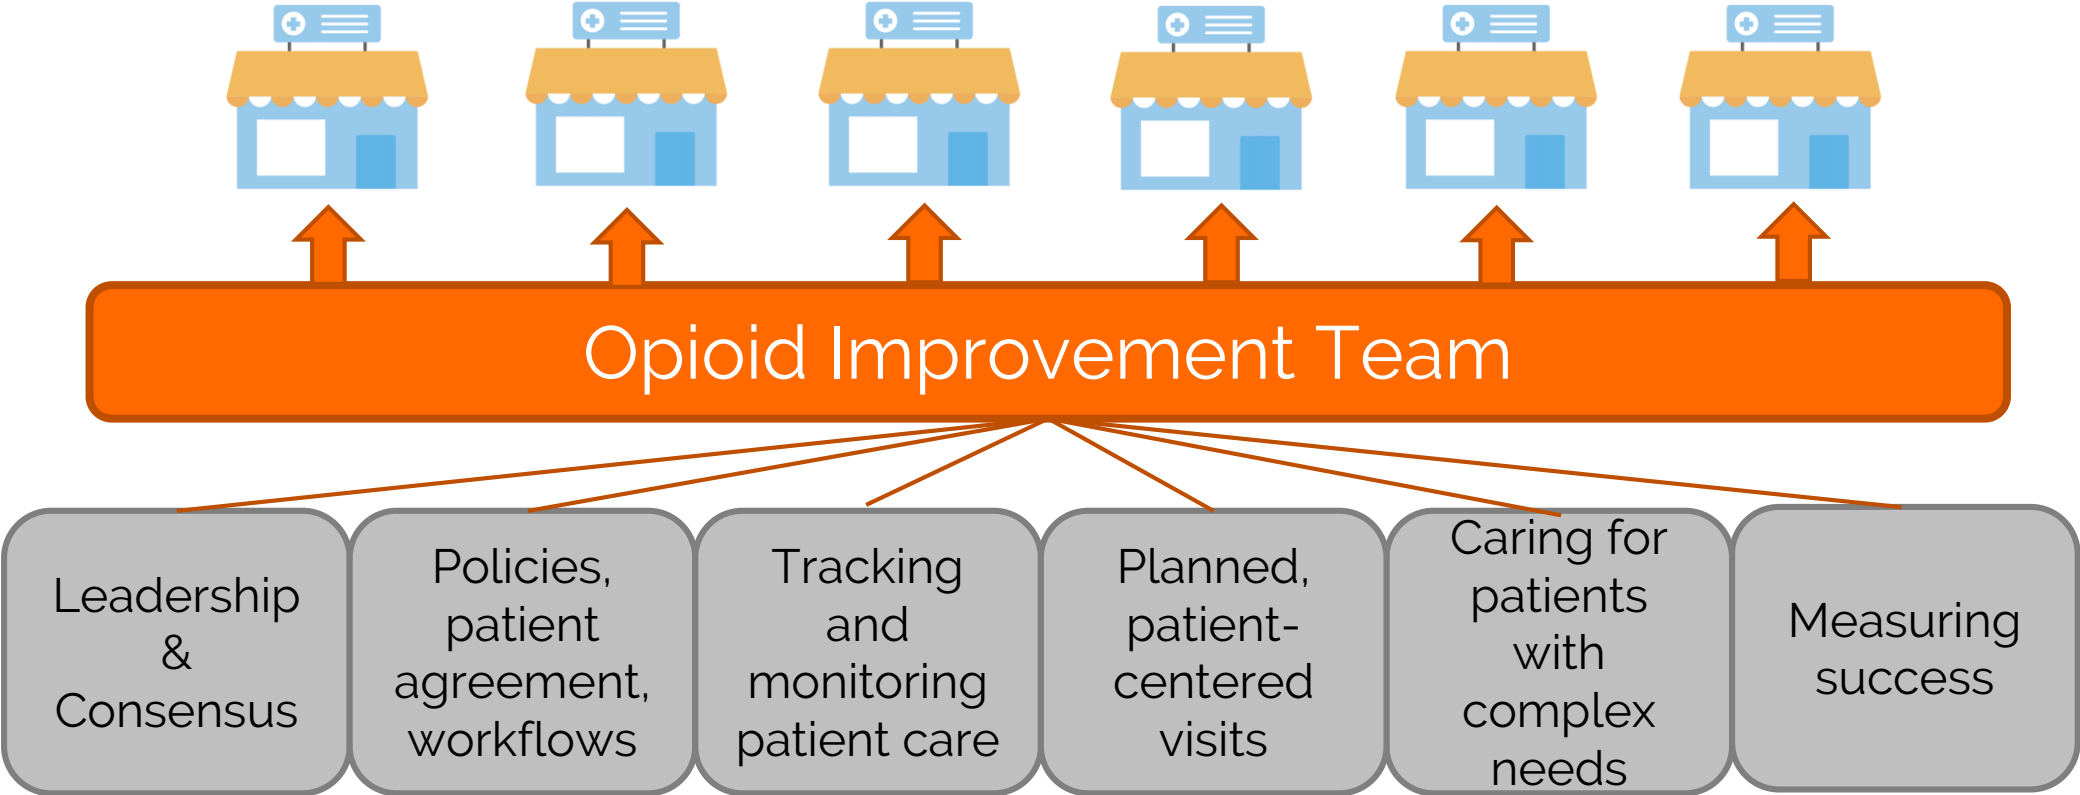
Opioid Improvement Team

Leadership & Consensus

Policies, patient agreement, workflows

Tracking and monitoring patient care

Planned, patient-centered visits

Caring for patients with complex needs

Measuring success